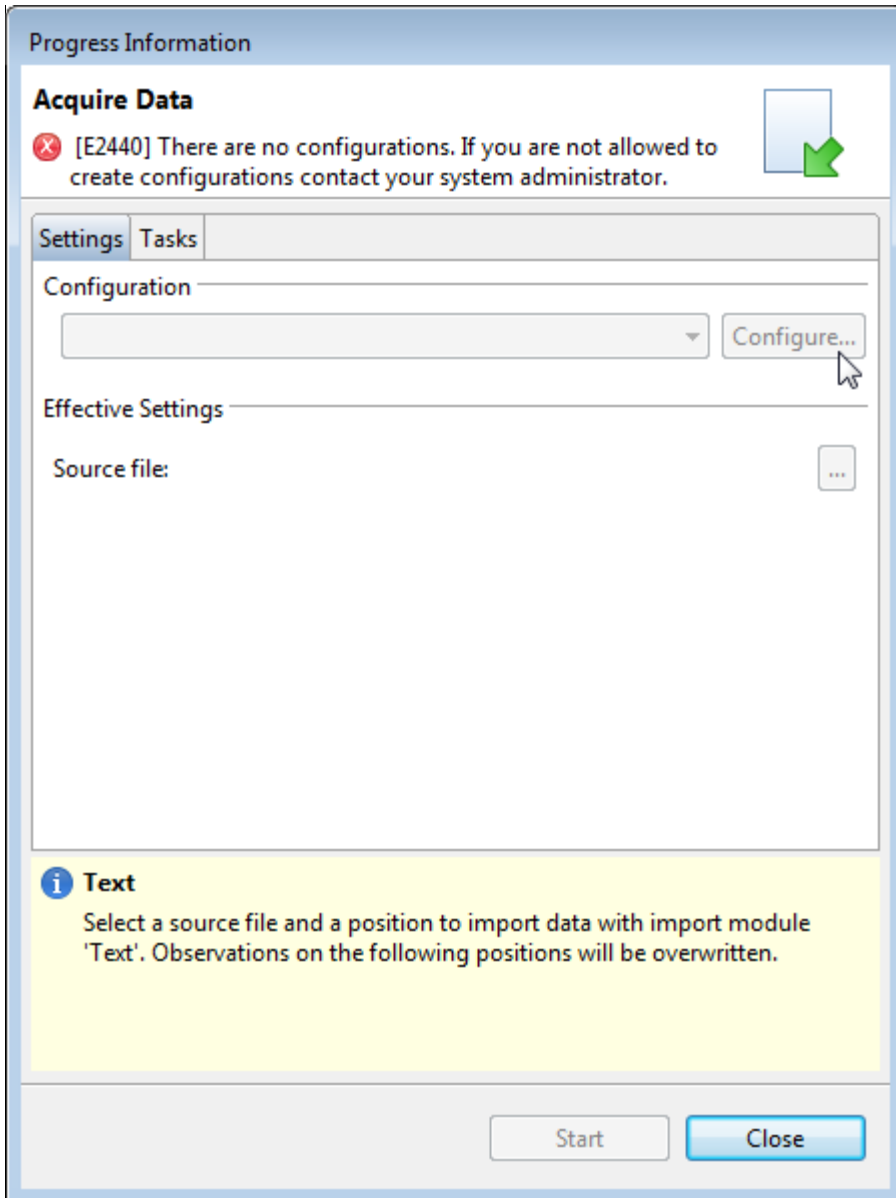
Progress Information

Acquire Data

[E2440] There are no configurations. If you are not allowed to create configurations contact your system administrator.

Settings Tasks

Configuration

Configure...

Effective Settings

Source file:

...

Text

Select a source file and a position to import data with import module 'Text'. Observations on the following positions will be overwritten.

Start

Close